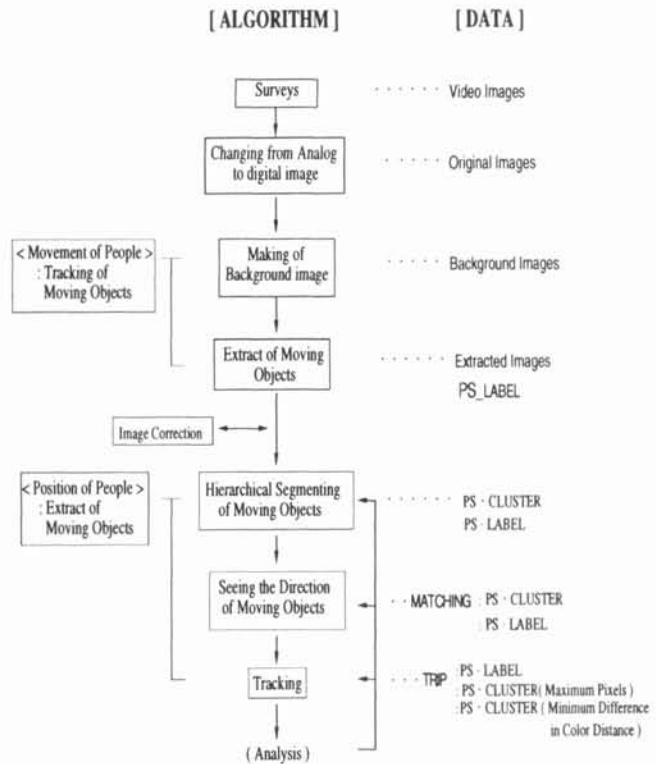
[ ALGORITHM ]

[ DATA ]

Surveys

Video Images

Changing from Analog to digital image

Original Images

< Movement of People > : Tracking of Moving Objects

Making of Background image

Background Images

Extract of Moving Objects

Extracted Images

PS_LABEL

Image Correction

< Position of People > : Extract of Moving Objects

Hierarchical Segmenting of Moving Objects

PS · CLUSTER

PS · LABEL

Seeing the Direction of Moving Objects

MATCHING : PS · CLUSTER

: PS · LABEL

Tracking

TRIP : PS · LABEL

: PS · CLUSTER ( Maximum Pixels )

: PS · CLUSTER ( Minimum Difference in Color Distance )

( Analysis )